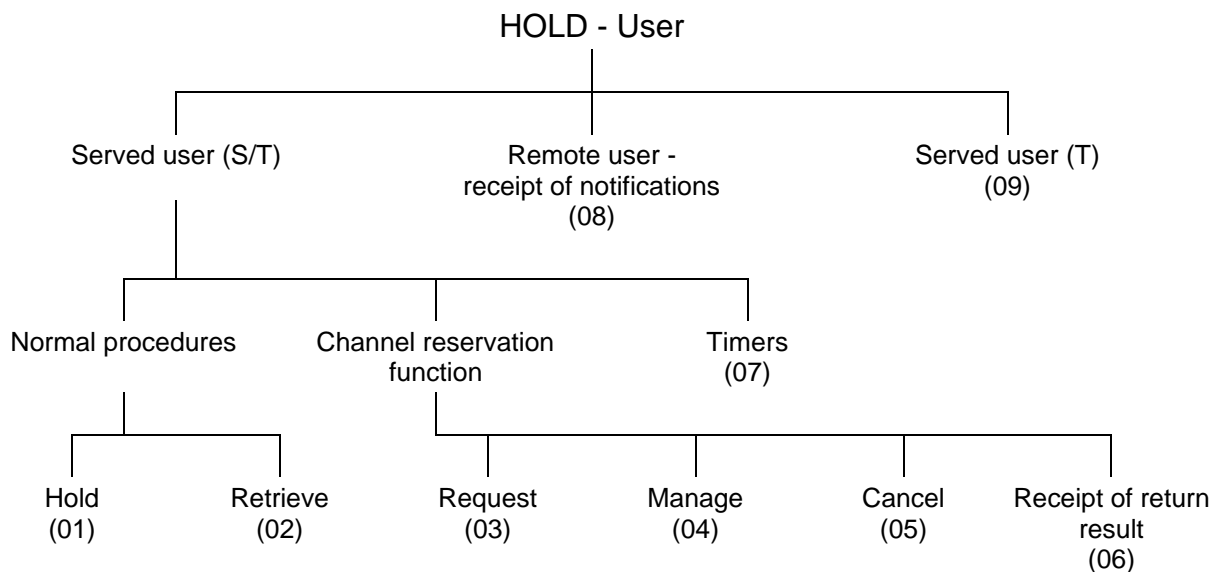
HOLD - User

Served user (S/T)

Remote user - receipt of notifications (08)

Served user (T) (09)

Normal procedures

Channel reservation function

Timers (07)

Hold (01)

Retrieve (02)

Request (03)

Manage (04)

Cancel (05)

Receipt of return result (06)